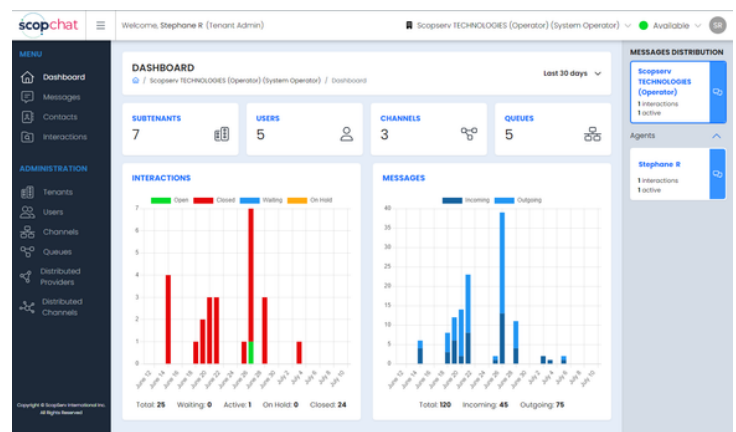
scopchat

Welcome, Stephane R (Tenant Admin)

Scopserv TECHNOLOGIES (Operator) (System Operator)

Available

SR

MENU

Dashboard

Messages

Contacts

Interactions

ADMINISTRATION

Tenants

Users

Channels

Queues

Distributed Providers

Distributed Channels

Copyright © ScopServ International Inc. All Rights Reserved

DASHBOARD

/ Scopserv TECHNOLOGIES (Operator) (System Operator) / Dashboard

Last 30 days

SUBTENANTS
7

USERS
5

CHANNELS
3

QUEUES
5

INTERACTIONS

Open Closed Waiting On Hold

7
6
5
4
3
2
1
0

June 12 June 14 June 16 June 18 June 20 June 22 June 24 June 26 June 28 June 30 July 2 July 4 July 6 July 8 July 10

Total: 25 Waiting: 0 Active: 1 On Hold: 0 Closed: 24

MESSAGES

Incoming Outgoing

40
35
30
25
20
15
10
5
0

June 12 June 14 June 16 June 18 June 20 June 22 June 24 June 26 June 28 June 30 July 2 July 4 July 6 July 8 July 10

Total: 120 Incoming: 45 Outgoing: 75

MESSAGES DISTRIBUTION

Scopserv TECHNOLOGIES (Operator)
1 interactions
1 active

Agents

Stephane R
1 interactions
1 active